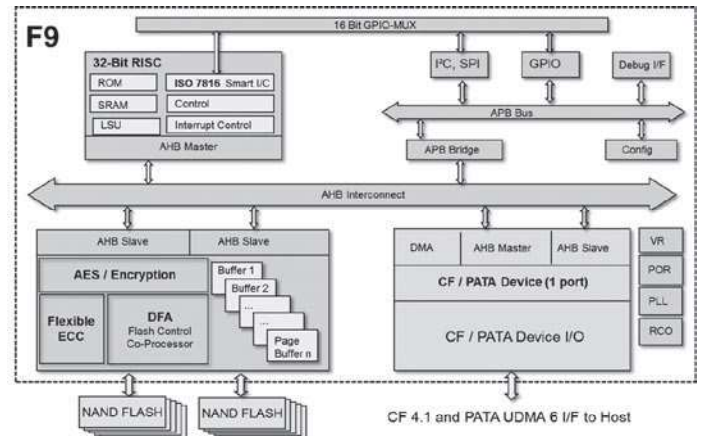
F9

16 Bit GPIO-MUX

32-Bit RISC

ROM

SRAM

LSU

ISO 7816 Smart I/C

Control

Interrupt Control

AHB Master

I²C, SPI

GPIO

Debug I/F

APB Bus

APB Bridge

Config

AHB Interconnect

AHB Slave

AHB Slave

AES / Encryption

Flexible ECC

DFA
Flash Control
Co-Processor

Buffer 1

Buffer 2

...

...

Page Buffer n

DMA

AHB Master

AHB Slave

CF / PATA Device (1 port)

CF / PATA Device I/O

VR

POR

PLL

RCO

NAND FLASH

NAND FLASH

CF 4.1 and PATA UDMA 6 I/F to Host